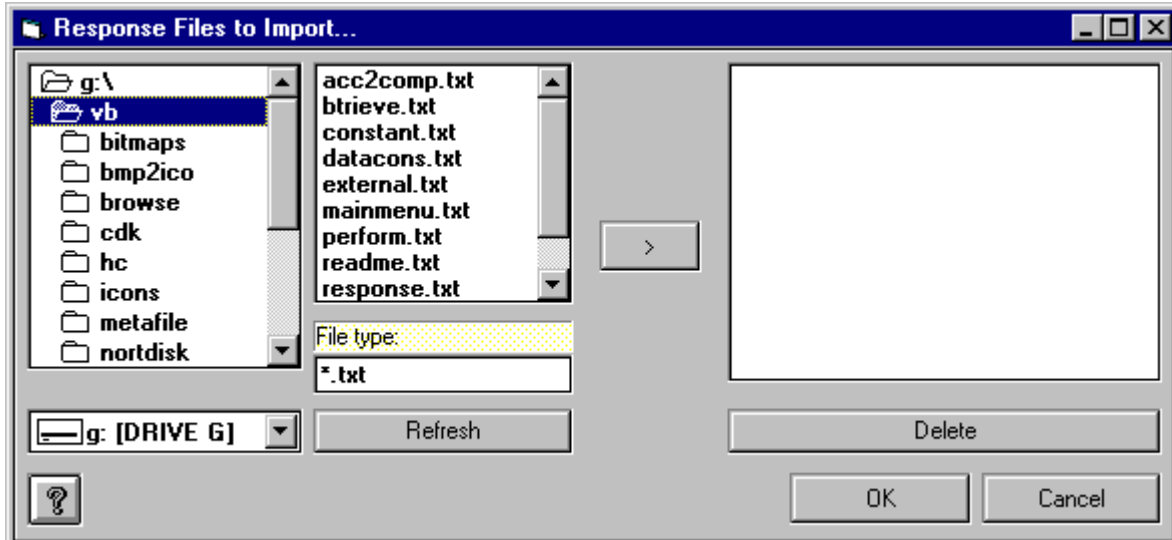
Response Files to Import...

g:\
vb
bitmaps
bmp2ico
browse
cdk
hc
icons
metafile
nortdisk

acc2comp.txt
btrieve.txt
constant.txt
datacons.txt
external.txt
mainmenu.txt
perform.txt
readme.txt
response.txt

>

File type:
*.txt

g: [DRIVE G]

Refresh

Delete

?

OK

Cancel